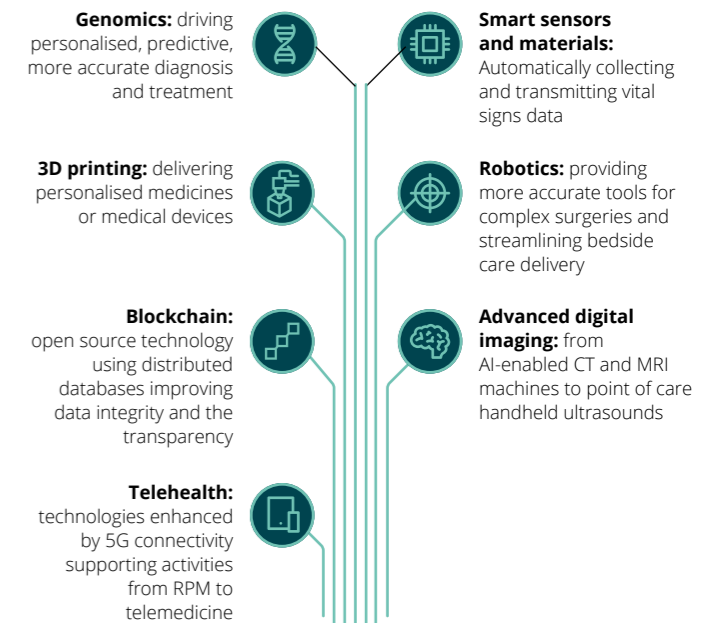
**Genomics:** driving personalised, predictive, more accurate diagnosis and treatment

**Smart sensors and materials:** Automatically collecting and transmitting vital signs data

**3D printing:** delivering personalised medicines or medical devices

**Robotics:** providing more accurate tools for complex surgeries and streamlining bedside care delivery

**Blockchain:** open source technology using distributed databases improving data integrity and the transparency

**Advanced digital imaging:** from AI-enabled CT and MRI machines to point of care handheld ultrasounds

**Telehealth:** technologies enhanced by 5G connectivity supporting activities from RPM to telemedicine